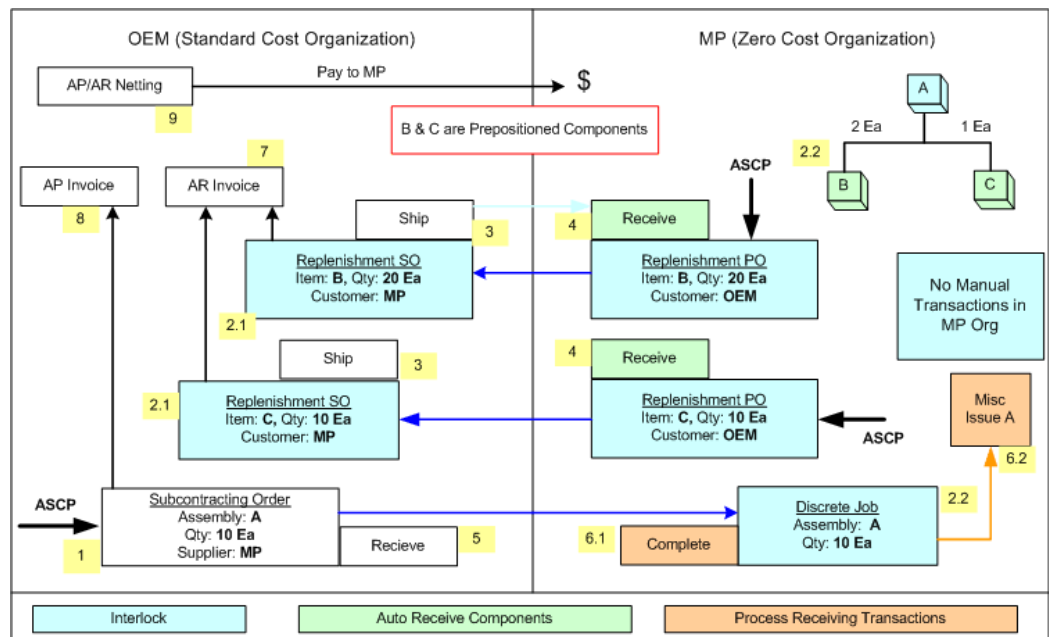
OEM (Standard Cost Organization)

MP (Zero Cost Organization)

AP/AR Netting

Pay to MP

$

9

B & C are Prepositioned Components

A

2 Ea

1 Ea

2.2

B

C

AP Invoice

AR Invoice

7

8

ASCP

Ship

3

4

Receive

Replenishment SO
Item: **B**, Qty: **20 Ea**
Customer: **MP**

Replenishment PO
Item: **B**, Qty: **20 Ea**
Customer: **OEM**

No Manual Transactions in MP Org

2.1

Ship

3

4

Receive

2.1

Replenishment SO
Item: **C,** Qty: **10 Ea**
Customer: **MP**

Replenishment PO
Item: **C,** Qty: **10 Ea**
Customer: **OEM**

Misc Issue A

ASCP

6.2

ASCP

Subcontracting Order
Assembly: **A**
Qty: **10 Ea**
Supplier: **MP**

Discrete Job
Assembly: **A**
Qty: **10 Ea**

2.2

1

Recieve

5

6.1

Complete

Interlock

Auto Receive Components

Process Receiving Transactions